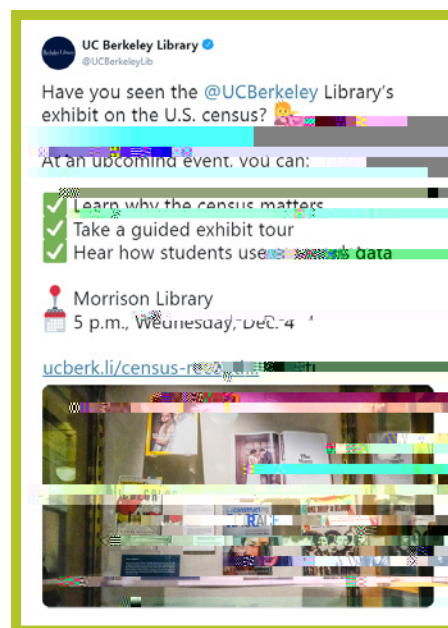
Berkeley Library

UC Berkeley Library
@UCBerkeleyLib

Have you seen the @UCBerkeley Library's exhibit on the U.S. census?

At an upcoming event, you can:

Learn why the census matters
Take a guided exhibit tour
Hear how students use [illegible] data

Morrison Library
5 p.m., Wednesday, Dec. 4

ucberk.li/census-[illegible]

The
construct
RACE